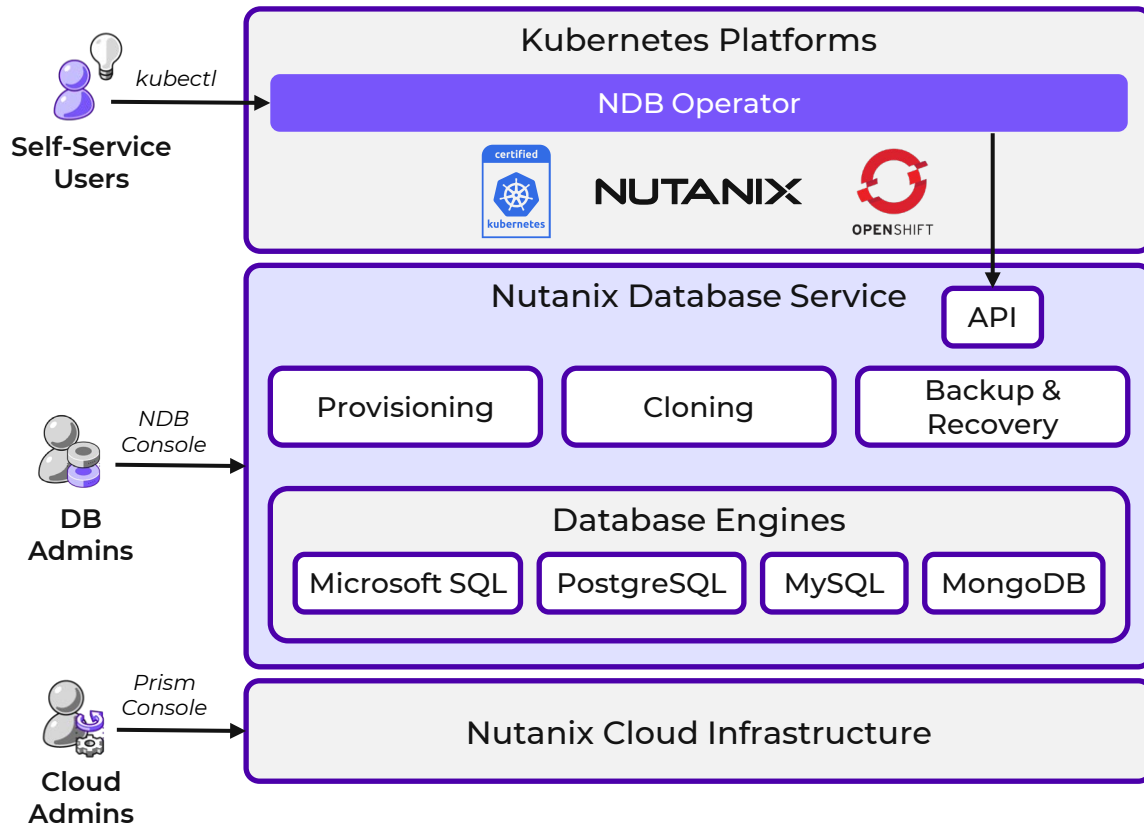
Self-Service Users

kubectl

Kubernetes Platforms

NDB Operator

certified

kubernetes

NUTANIX

OPENSHIFT

NDB Console

DB Admins

Nutanix Database Service

API

Provisioning

Cloning

Backup & Recovery

Database Engines

Microsoft SQL

PostgreSQL

MySQL

MongoDB

Prism Console

Cloud Admins

Nutanix Cloud Infrastructure